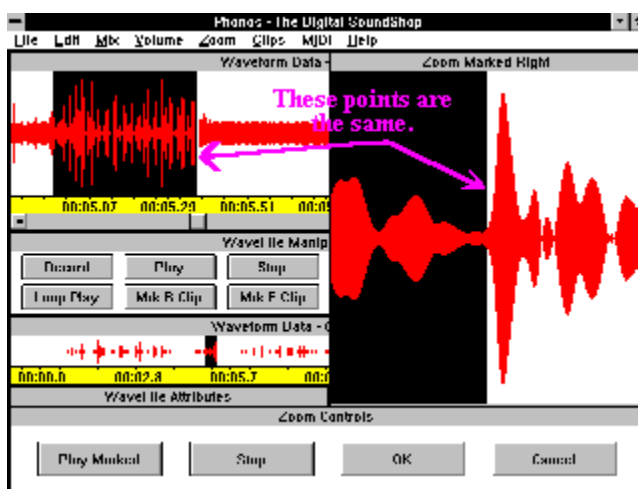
Phonos - The Digital SoundShop
File Edit Mix Volume Zoom Clips MIDI Help
Waveform Data -
Zoom Marked Right
These points are the same.
00:05.07 00:05.29 00:05.51 00:0
WaveFile Manip
Record Play Stop
Loop Play Mrk B Clip Mrk E Clip
Waveform Data - C
00:00.0 00:02.8 00:05.7 00:0
WaveFile Attributes
Zoom Controls
Play Marked Stop OK Cancel